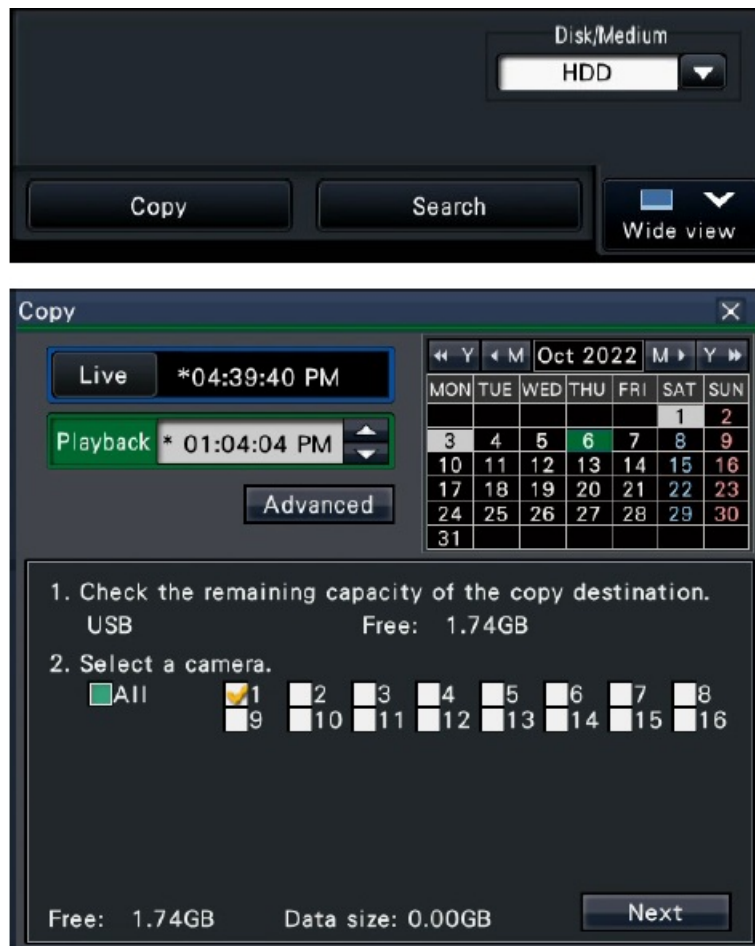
Disk/Medium
HDD

Copy
Search
Wide view

Copy

Live *04:39:40 PM

Playback * 01:04:04 PM

Advanced

◂◂ Y ◂ M Oct 2022 M ▸ Y ▸▸

| MON | TUE | WED | THU | FRI | SAT | SUN |
|---|---|---|---|---|---|---|
| | | | | | 1 | 2 |
| 3 | 4 | 5 | 6 | 7 | 8 | 9 |
| 10 | 11 | 12 | 13 | 14 | 15 | 16 |
| 17 | 18 | 19 | 20 | 21 | 22 | 23 |
| 24 | 25 | 26 | 27 | 28 | 29 | 30 |
| 31 | | | | | | |

1. Check the remaining capacity of the copy destination.
USB Free: 1.74GB

2. Select a camera.
All 1 2 3 4 5 6 7 8
9 10 11 12 13 14 15 16

Free: 1.74GB Data size: 0.00GB

Next